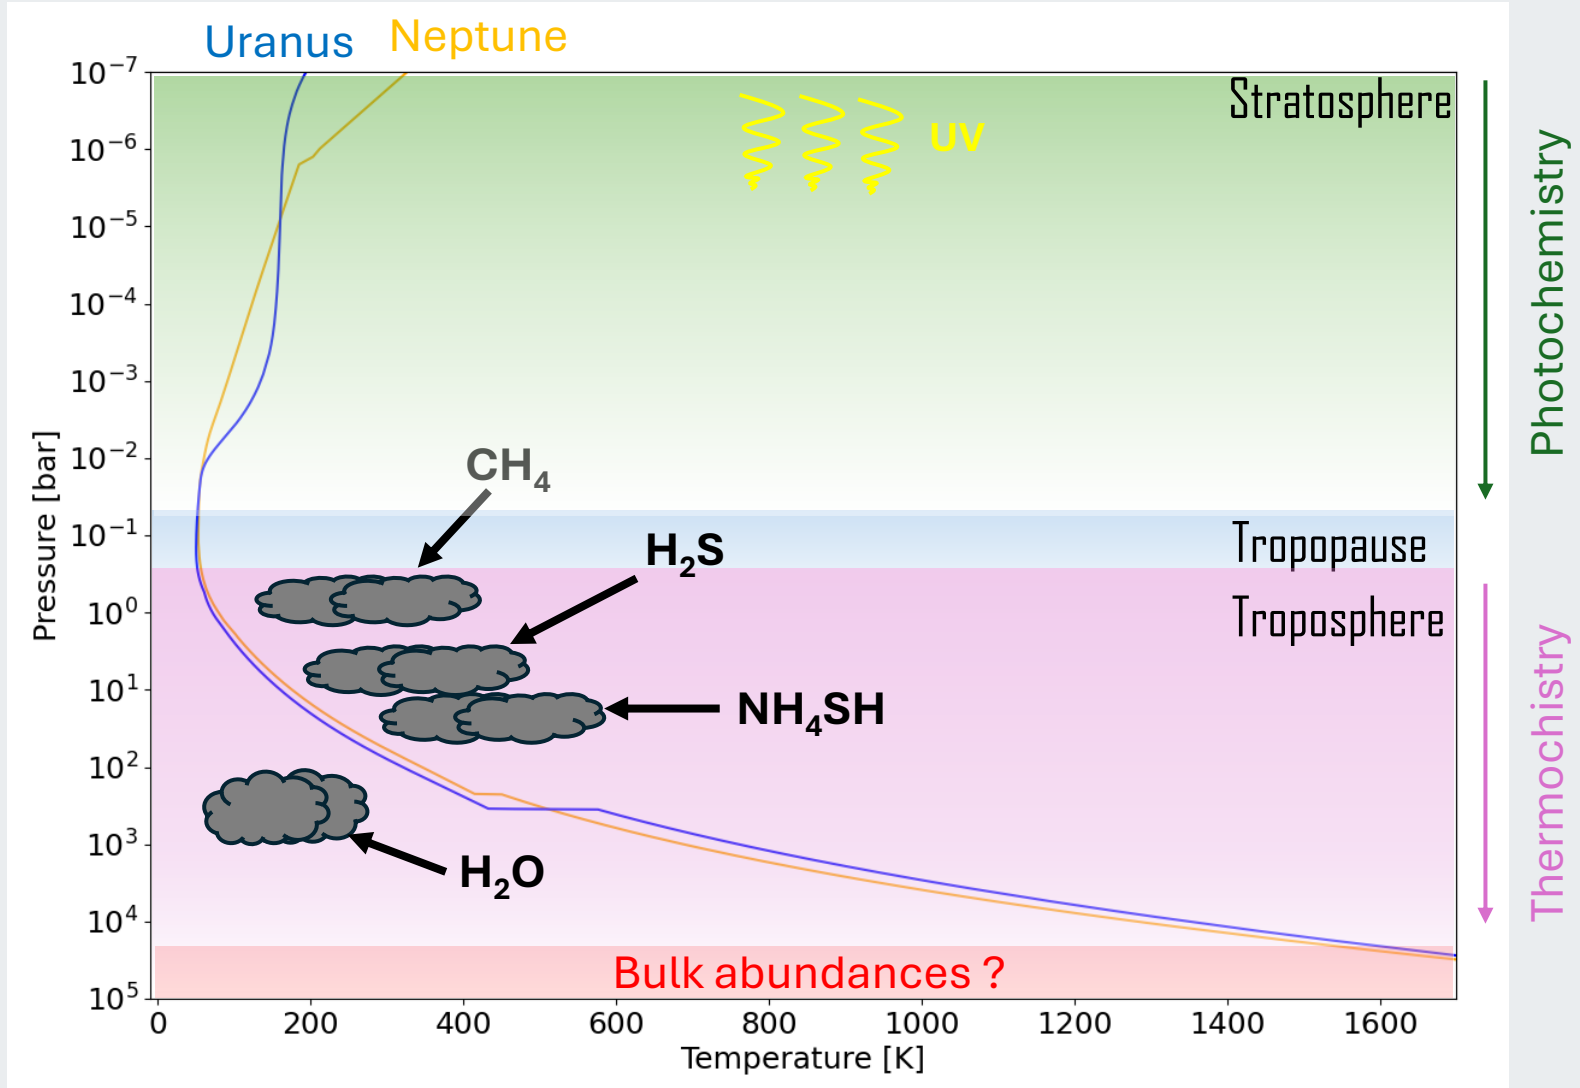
Uranus Neptune

Stratosphere

UV

Photochemistry

$CH_4$

$H_2S$

Tropopause

Troposphere

$NH_4SH$

$H_2O$

Thermochemistry

Bulk abundances ?

Pressure [bar]

$10^{-7}$
$10^{-6}$
$10^{-5}$
$10^{-4}$
$10^{-3}$
$10^{-2}$
$10^{-1}$
$10^{0}$
$10^{1}$
$10^{2}$
$10^{3}$
$10^{4}$
$10^{5}$

0 200 400 600 800 1000 1200 1400 1600

Temperature [K]